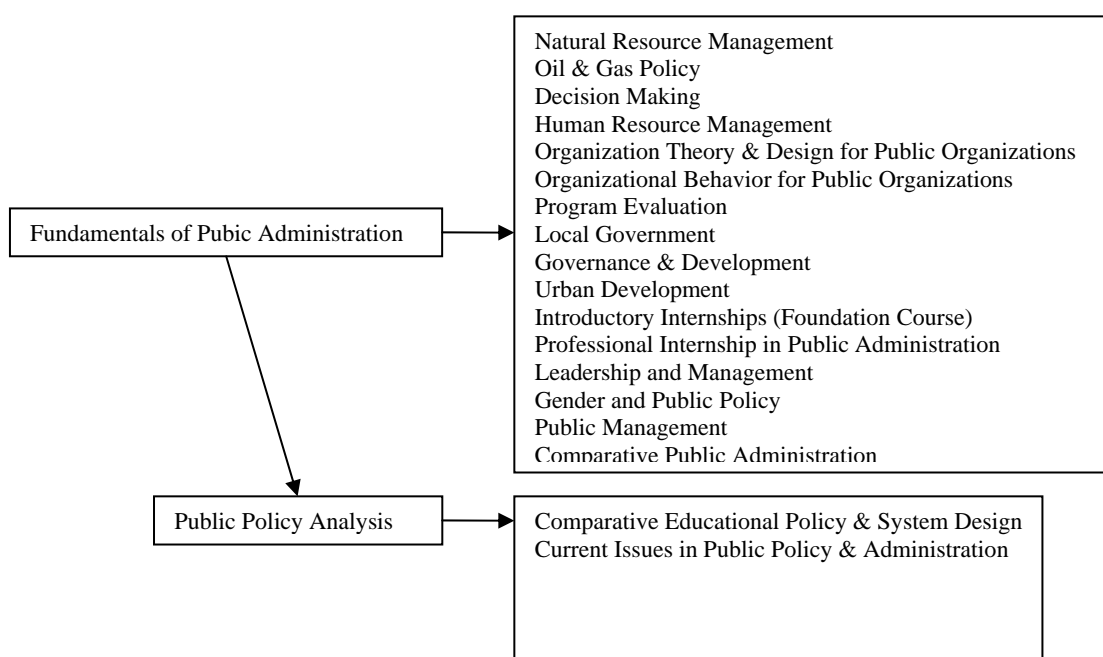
Fundamentals of Pubic Administration

Natural Resource Management
Oil & Gas Policy
Decision Making
Human Resource Management
Organization Theory & Design for Public Organizations
Organizational Behavior for Public Organizations
Program Evaluation
Local Government
Governance & Development
Urban Development
Introductory Internships (Foundation Course)
Professional Internship in Public Administration
Leadership and Management
Gender and Public Policy
Public Management
Comparative Public Administration

Public Policy Analysis

Comparative Educational Policy & System Design
Current Issues in Public Policy & Administration